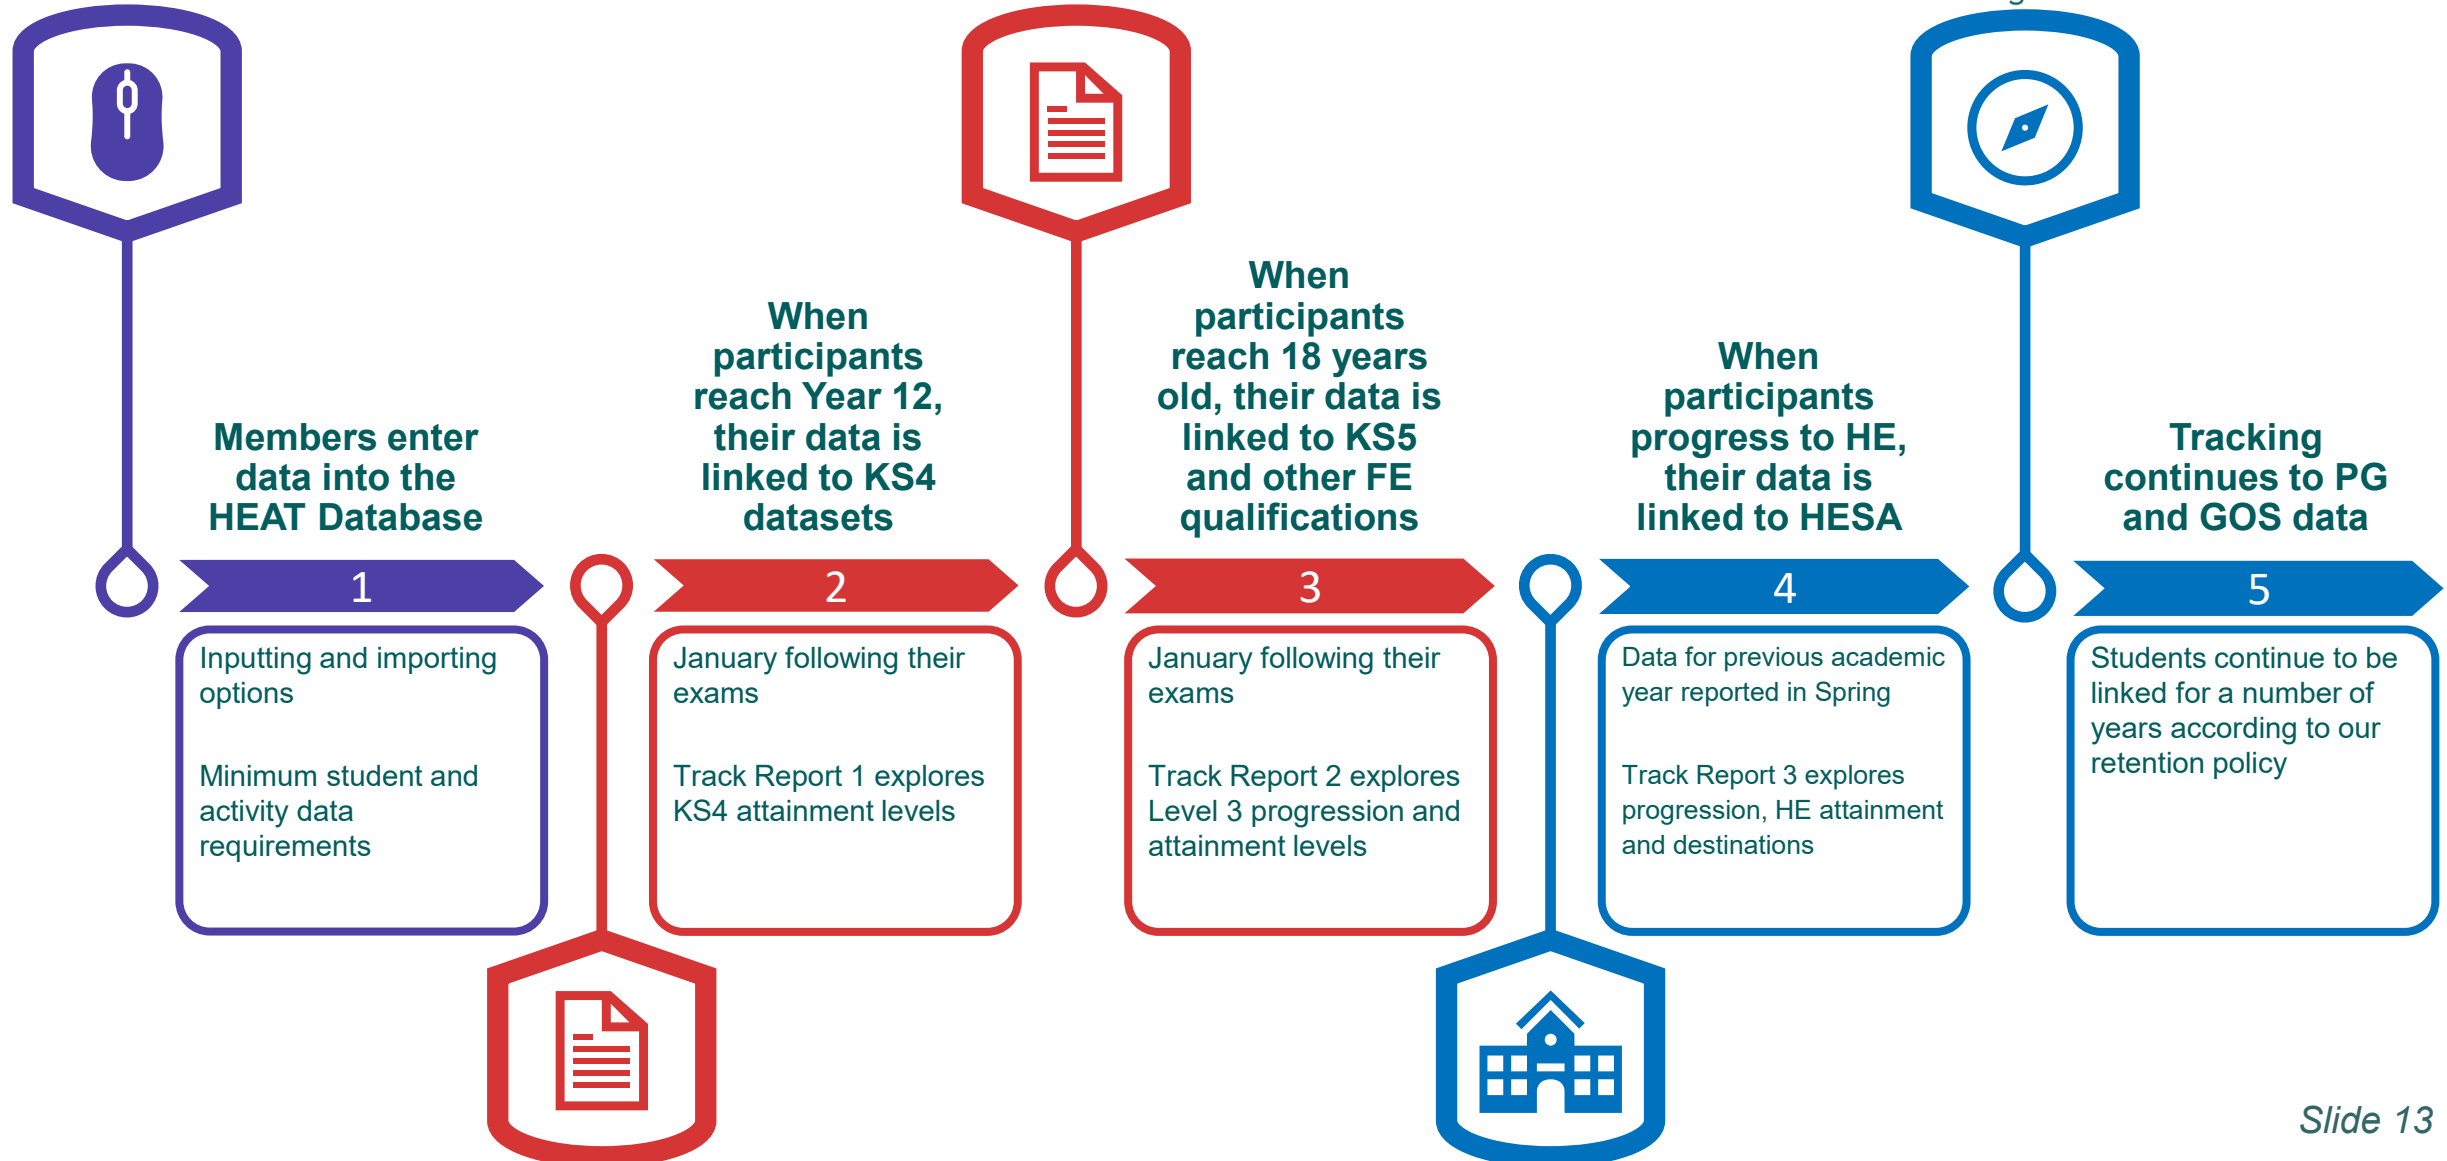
Members enter data into the HEAT Database

1

Inputting and importing options

Minimum student and activity data requirements

When participants reach Year 12, their data is linked to KS4 datasets

2

January following their exams

Track Report 1 explores KS4 attainment levels

When participants reach 18 years old, their data is linked to KS5 and other FE qualifications

3

January following their exams

Track Report 2 explores Level 3 progression and attainment levels

When participants progress to HE, their data is linked to HESA

4

Data for previous academic year reported in Spring

Track Report 3 explores progression, HE attainment and destinations

Tracking continues to PG and GOS data

5

Students continue to be linked for a number of years according to our retention policy

Slide 13